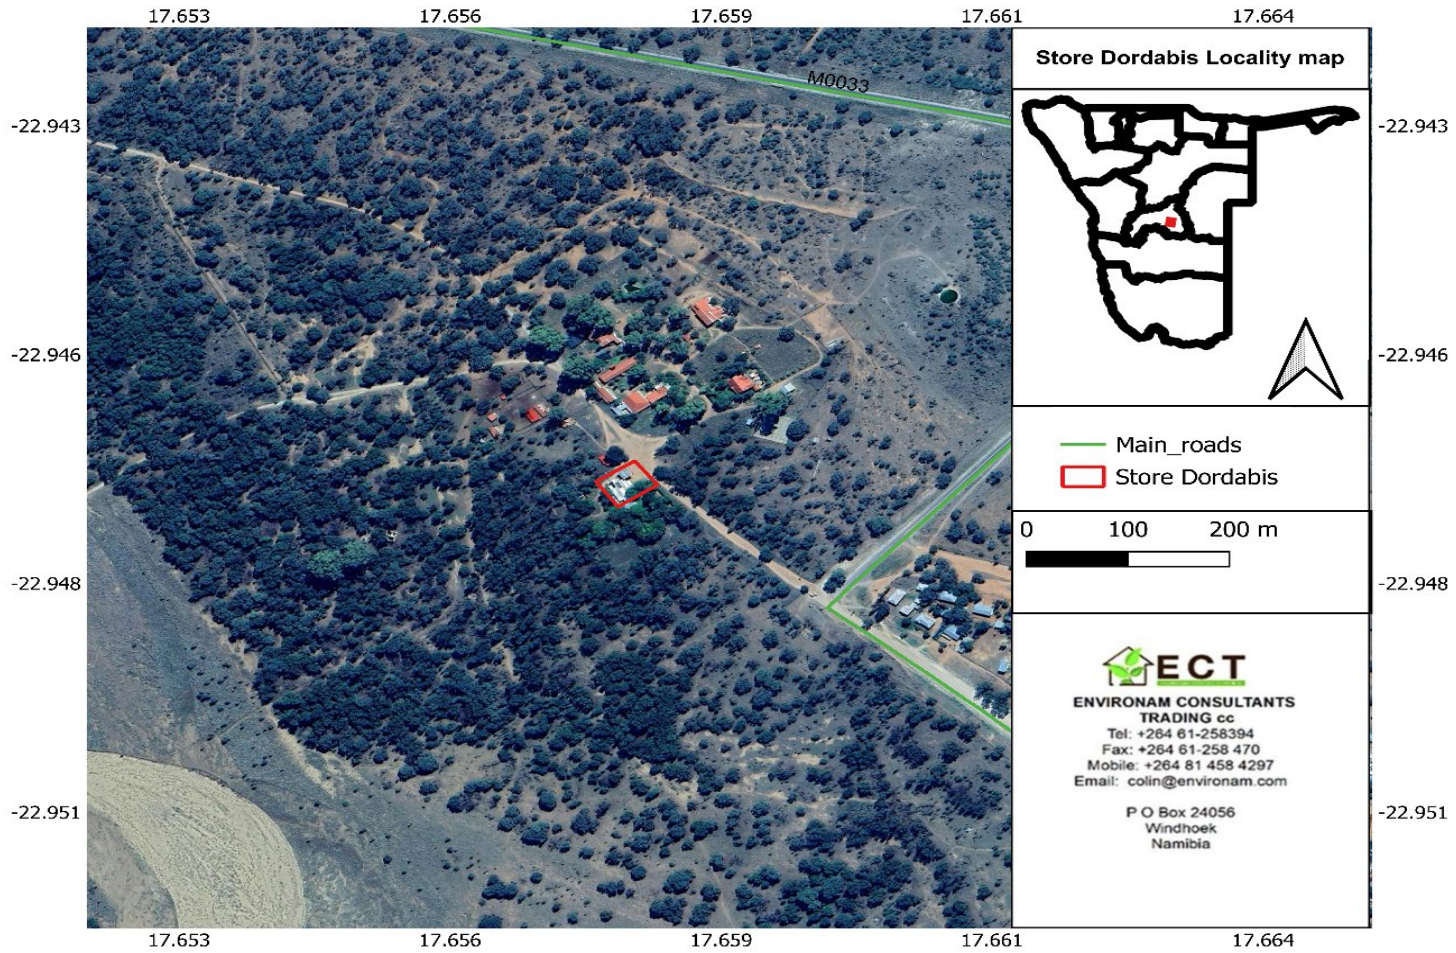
17.653 17.656 17.659 17.661 17.664

-22.943 -22.946 -22.948 -22.951

M0033

Store Dordabis Locality map

Main_roads
Store Dordabis

0 100 200 m

ECT
ENVIRONAM CONSULTANTS TRADING cc
Tel: +264 61-258394
Fax: +264 61-258 470
Mobile: +264 81 458 4297
Email: colin@environam.com

P O Box 24056
Windhoek
Namibia

-22.943 -22.946 -22.948 -22.951

17.653 17.656 17.659 17.661 17.664